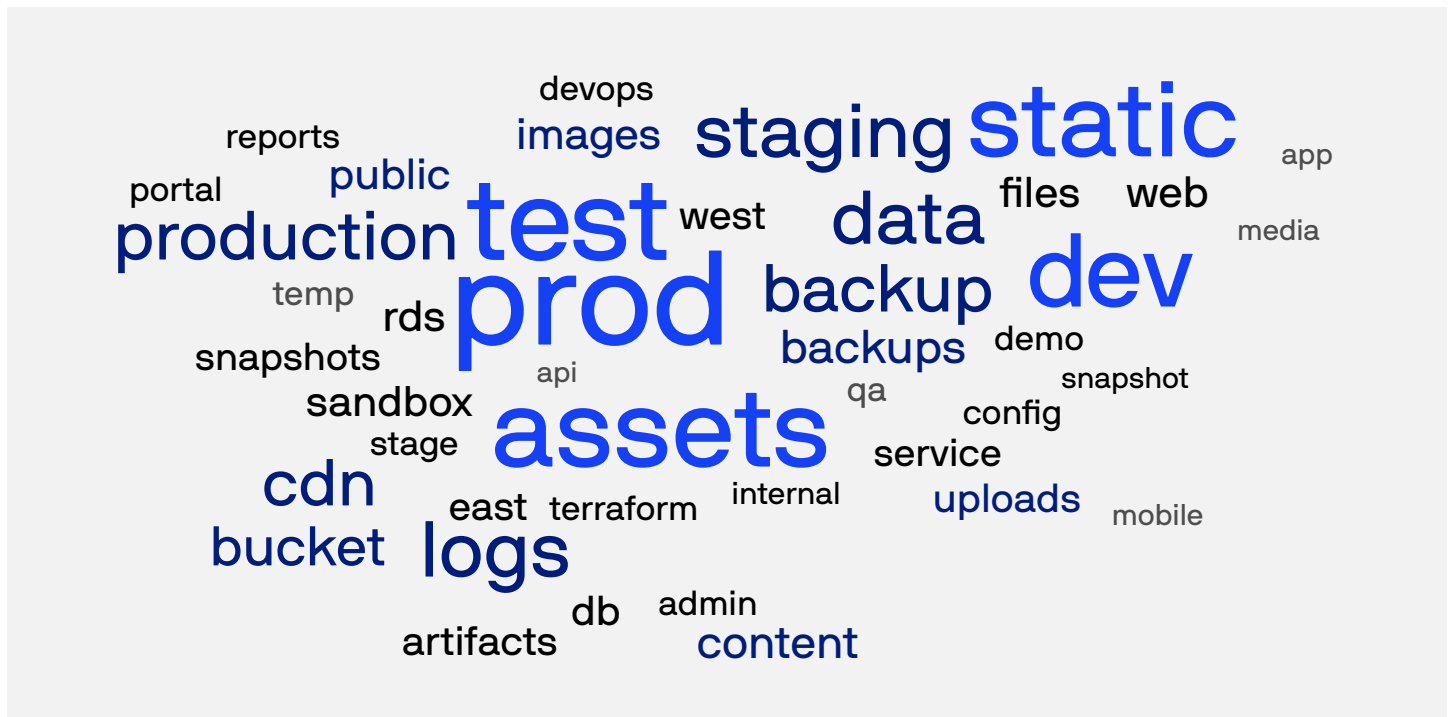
devops
reports
images
staging
static
app
portal
public
test
files
web
west
data
production
media
dev
backup
temp
prod
rds
demo
backups
snapshots
api
snapshot
qa
sandbox
config
assets
stage
service
cdn
internal
east
terraform
uploads
mobile
bucket
logs
db
admin
artifacts
content